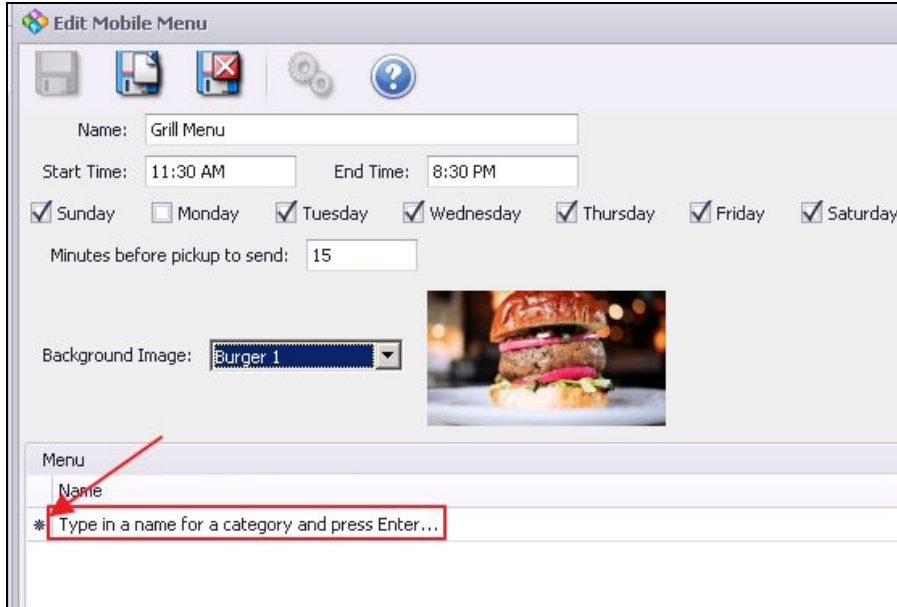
Edit Mobile Menu

Name: Grill Menu

Start Time: 11:30 AM End Time: 8:30 PM

Sunday Monday Tuesday Wednesday Thursday Friday Saturday

Minutes before pickup to send: 15

Background Image: Burger 1

Menu

Name

* Type in a name for a category and press Enter...